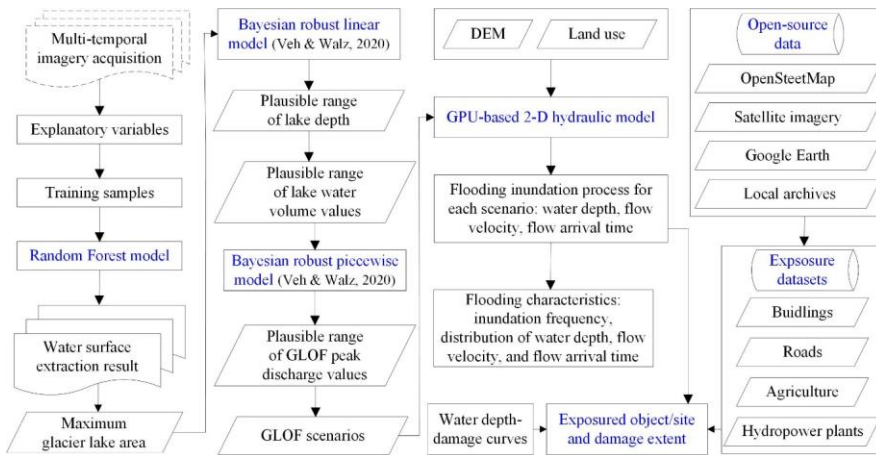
Multi-temporal imagery acquisition

Explanatory variables

Training samples

Random Forest model

Water surface extraction result

Maximum glacier lake area

Bayesian robust linear model (Veh & Walz, 2020)

Plausible range of lake depth

Plausible range of lake water volume values

Bayesian robust piecewise model (Veh & Walz, 2020)

Plausible range of GLOF peak discharge values

GLOF scenarios

DEM

Land use

GPU-based 2-D hydraulic model

Flooding inundation process for each scenario: water depth, flow velocity, flow arrival time

Flooding characteristics: inundation frequency, distribution of water depth, flow velocity, and flow arrival time

Water depth-damage curves

Exposured object/site and damage extent

Open-source data

OpenSteetMap

Satellite imagery

Google Earth

Local archives

Expsosure datasets

Buidlings

Roads

Agriculture

Hydropower plants